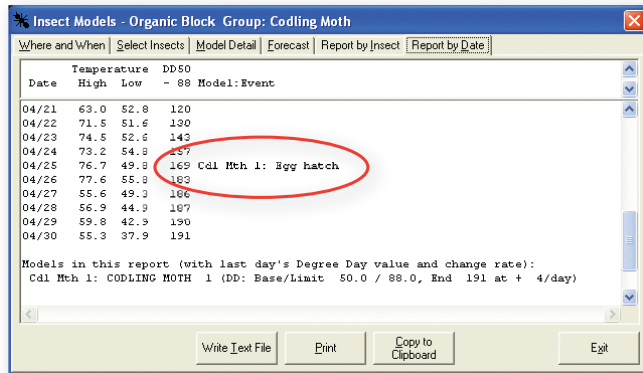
Insect Models - Organic Block Group: Codling Moth

Where and When | Select Insects | Model Detail | Forecast | Report by Insect | Report by Date

Temperature DD50
Date High Low - 88 Model:Event

| | | | | |
|---|---|---|---|---|
| 04/21 | 63.0 | 52.8 | 120 | |
| 04/22 | 71.5 | 51.6 | 130 | |
| 04/23 | 74.5 | 52.6 | 143 | |
| 04/24 | 73.2 | 54.8 | 157 | |
| 04/25 | 76.7 | 49.8 | 169 | Cdl Mth 1: Egg hatch |
| 04/26 | 77.6 | 55.8 | 183 | |
| 04/27 | 55.6 | 49.3 | 186 | |
| 04/28 | 56.9 | 44.9 | 187 | |
| 04/29 | 59.8 | 42.9 | 190 | |
| 04/30 | 55.3 | 37.9 | 191 | |

Models in this report (with last day's Degree Day value and change rate):
Cdl Mth 1: CODLING MOTH 1 (DD: Base/Limit 50.0 / 88.0, End 191 at + 4/day)

Write Text File | Print | Copy to Clipboard | Exit